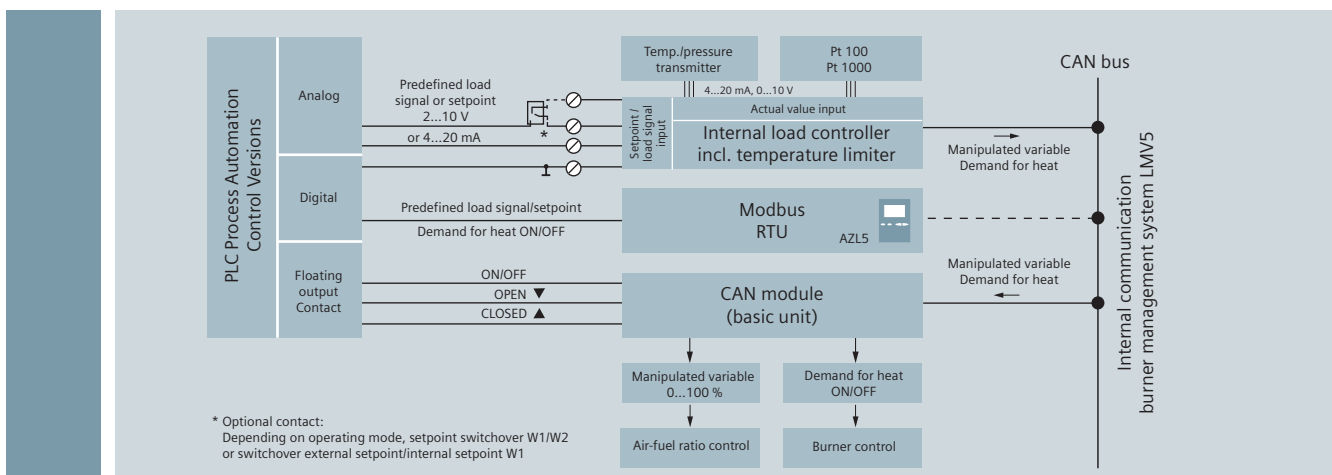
PLC Process Automation
Control Versions

Analog

Digital

Floating output Contact

Temp./pressure transmitter

Pt 100
Pt 1000

CAN bus

Predefined load signal or setpoint
2...10 V

or 4...20 mA

*

4...20 mA, 0...10 V

Setpoint / load signal input

Actual value input

Internal load controller
incl. temperature limiter

Manipulated variable
Demand for heat

Predefined load signal/setpoint

Demand for heat ON/OFF

Modbus
RTU

AZL5

Manipulated variable
Demand for heat

ON/OFF

OPEN ▼

CLOSED ▲

CAN module
(basic unit)

Internal communication
burner management system LMV5

Manipulated variable
0...100 %

Demand for heat
ON/OFF

Air-fuel ratio control

Burner control

* Optional contact:
Depending on operating mode, setpoint switchover W1/W2 or switchover external setpoint/internal setpoint W1